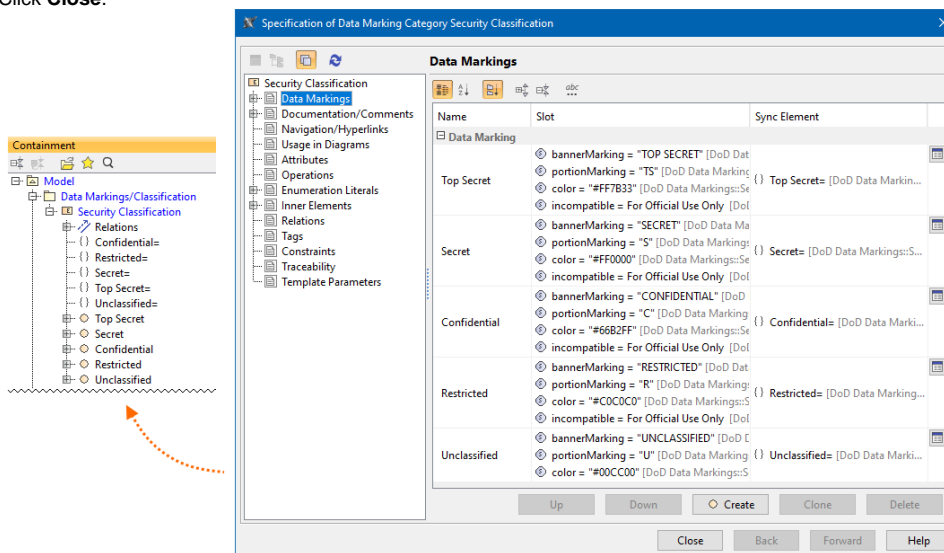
Click **Close**.

Containment

Model
Data Markings/Classification
Security Classification
Relations
Confidential=
Restricted=
Secret=
Top Secret=
Unclassified=
Top Secret
Secret
Confidential
Restricted
Unclassified

Specification of Data Marking Category Security Classification

Security Classification
Data Markings
Documentation/Comments
Navigation/Hyperlinks
Usage in Diagrams
Attributes
Operations
Enumeration Literals
Inner Elements
Relations
Tags
Constraints
Traceability
Template Parameters

Data Markings

| Name | Slot | Sync Element |
|---|---|---|
| Data Marking | | |
| Top Secret | bannerMarking = "TOP SECRET" [DoD Dat<br>portionMarking = "TS" [DoD Data Marking<br>color = "#FF7B33" [DoD Data Markings::Se<br>incompatible = For Official Use Only [Do | Top Secret= [DoD Data Markin... |
| Secret | bannerMarking = "SECRET" [DoD Data Ma<br>portionMarking = "S" [DoD Data Markings<br>color = "#FF0000" [DoD Data Markings::Se<br>incompatible = For Official Use Only [Do | Secret= [DoD Data Markings::S... |
| Confidential | bannerMarking = "CONFIDENTIAL" [DoD<br>portionMarking = "C" [DoD Data Marking<br>color = "#66B2FF" [DoD Data Markings::Se<br>incompatible = For Official Use Only [Do | Confidential= [DoD Data Marki... |
| Restricted | bannerMarking = "RESTRICTED" [DoD Dat<br>portionMarking = "R" [DoD Data Markings<br>color = "#C0C0C0" [DoD Data Markings::S<br>incompatible = For Official Use Only [Do | Restricted= [DoD Data Marking... |
| Unclassified | bannerMarking = "UNCLASSIFIED" [DoD D<br>portionMarking = "U" [DoD Data Marking<br>color = "#00CC00" [DoD Data Markings::Se | Unclassified= [DoD Data Marki... |

Up Down Create Clone Delete

Close Back Forward Help